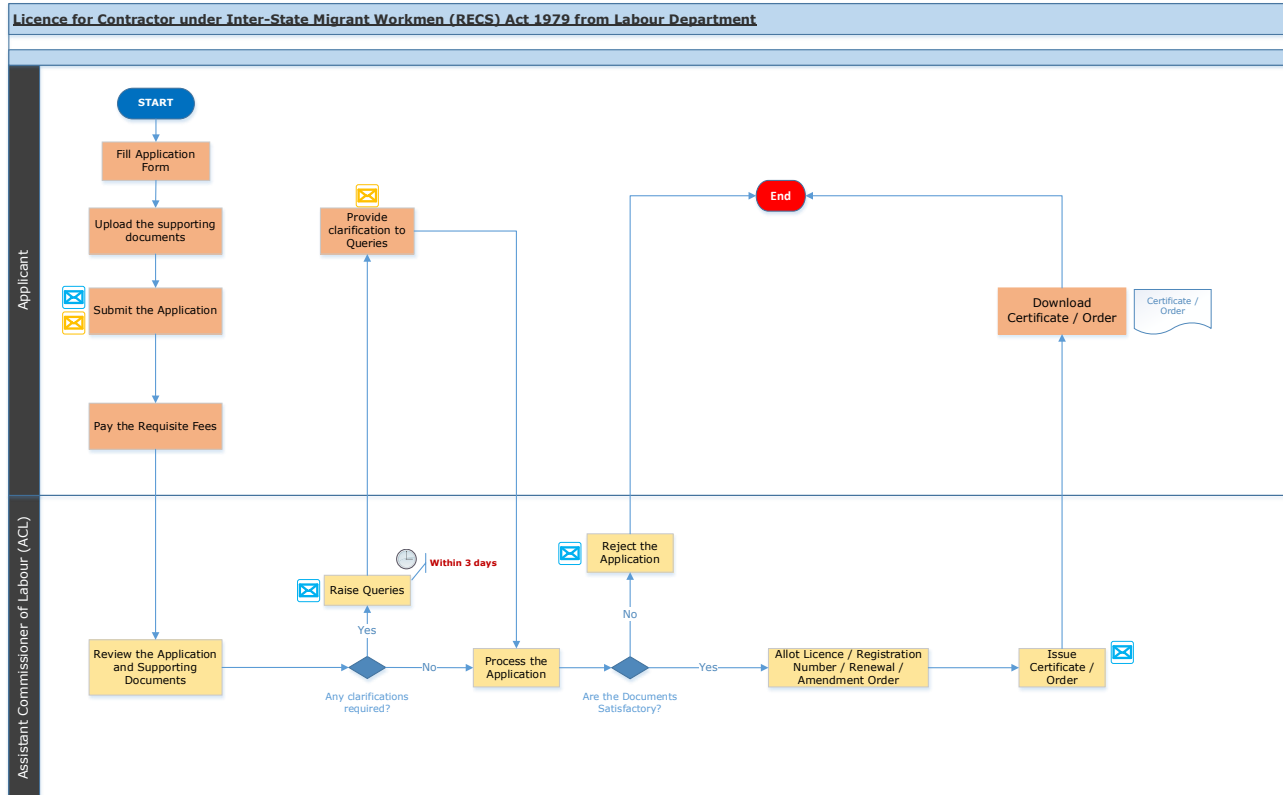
Licence for Contractor under Inter-State Migrant Workmen (RECS) Act 1979 from Labour Department

Applicant

START

Fill Application Form

Upload the supporting documents

Submit the Application

Pay the Requisite Fees

Provide clarification to Queries

End

Download Certificate / Order

Certificate / Order

Assistant Commissioner of Labour (ACL)

Review the Application and Supporting Documents

Any clarifications required?

Yes

No

Raise Queries

Within 3 days

Process the Application

Are the Documents Satisfactory?

No

Reject the Application

Yes

Allot Licence / Registration Number / Renewal / Amendment Order

Issue Certificate / Order